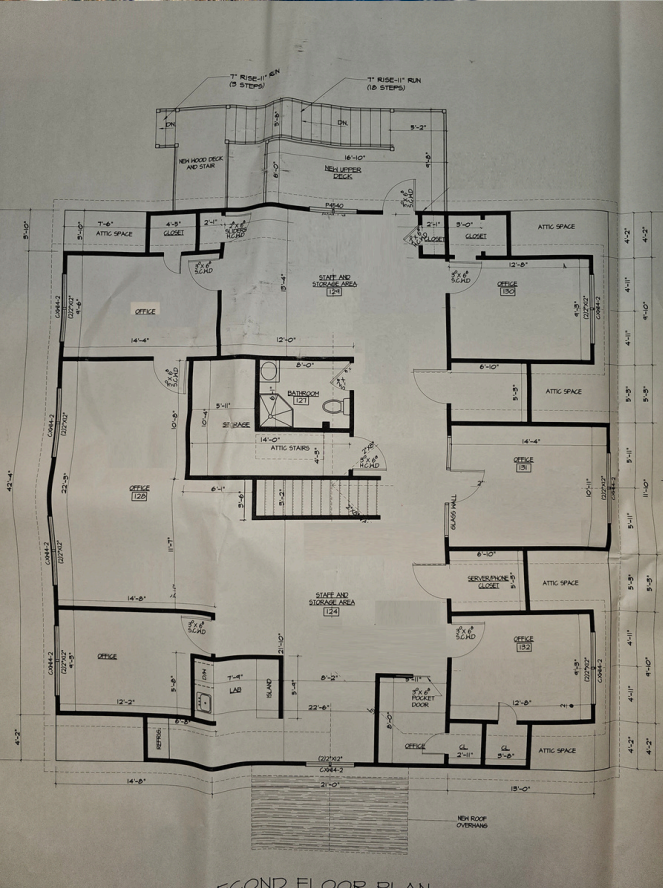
7" RISE-11" RUN (3 STEPS)
7" RISE-11" RUN (18 STEPS)
DN.
DN.
5'-2"
16'-10"
NEW WOOD DECK AND STAIR
NEW UPPER DECK
P4840
ATTIC SPACE
7'-6"
4'-5"
CLOSET
2'-1"
SLIDERS H.C.HD
2'-1"
5'-0"
CLOSET
CLOSET
ATTIC SPACE
S.C.HD
STAFF AND STORAGE AREA
124
S.C.HD
12'-8"
OFFICE
OFFICE
130
14'-4"
12'-0"
8'-0"
6'-10"
S.C.HD
BATHROOM
127
ATTIC SPACE
5'-11"
STORAGE
14'-0"
ATTIC STAIRS
H.C.HD
14'-4"
OFFICE
131
OFFICE
128
6'-1"
GLASS WALL
6'-10"
SERVER/PHONE CLOSET
ATTIC SPACE
14'-8"
STAFF AND STORAGE AREA
124
S.C.HD
S.C.HD
OFFICE
132
OFFICE
7'-4"
LAB
ISLAND
8'-2"
POCKET DOOR
12'-2"
22'-8"
12'-8"
REFRIG.
OFFICE
CL
CL
ATTIC SPACE
C0644-2
14'-8"
21'-0"
15'-0"
NEW ROOF OVERHANG
42'-4"
5'-0"
4'-2"
4'-2"
4'-2"
4'-11"
4'-10"
4'-11"
5'-3"
5'-11"
11'-10"
5'-11"
5'-3"
4'-11"
4'-10"
4'-11"
4'-2"
4'-2"
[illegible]COND FLOOR PLAN